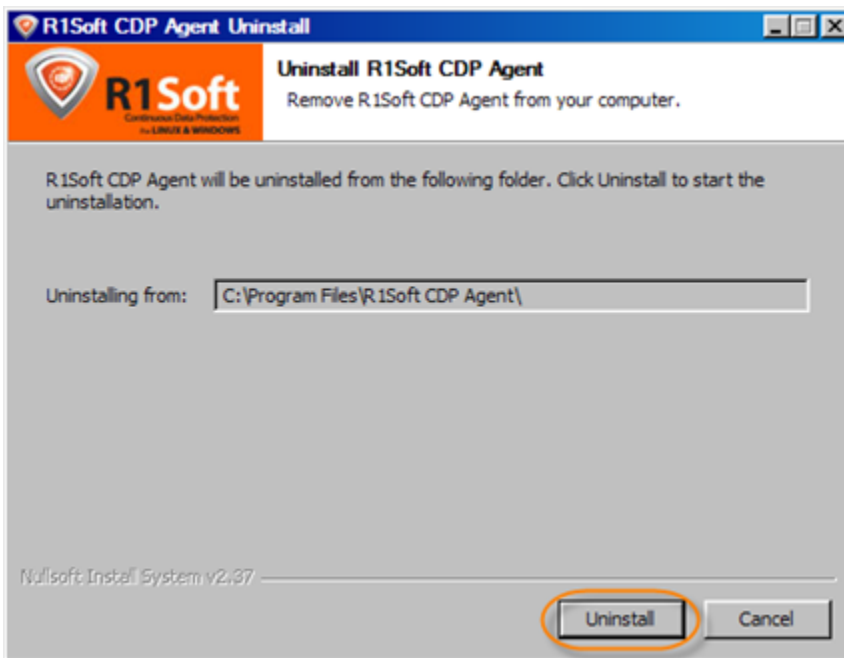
R1Soft CDP Agent Uninstall

R1Soft
Continuous Data Protection
for LINUX & WINDOWS

Uninstall R1Soft CDP Agent
Remove R1Soft CDP Agent from your computer.

R1Soft CDP Agent will be uninstalled from the following folder. Click Uninstall to start the uninstallation.

Uninstalling from: C:\Program Files\R1Soft CDP Agent\

Nullsoft Install System v2.37

Uninstall
Cancel